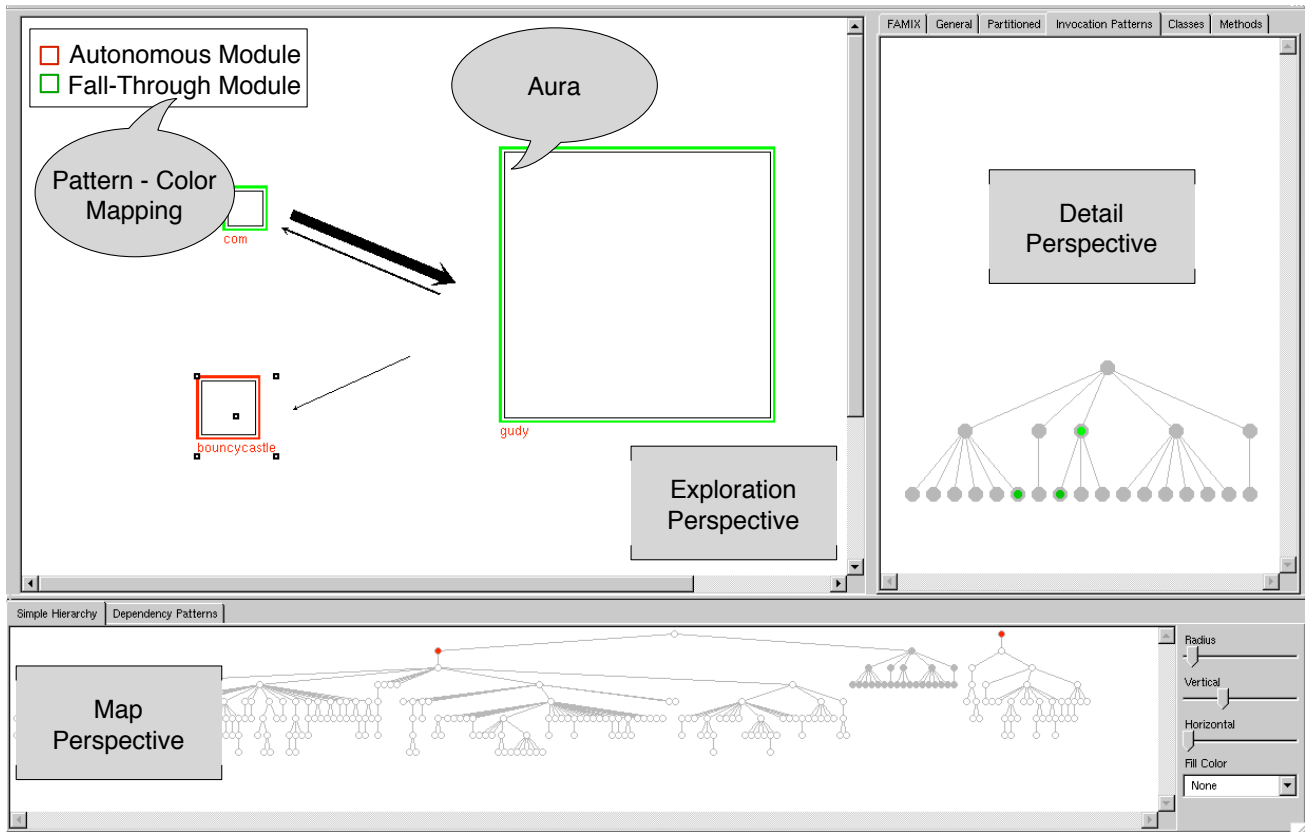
Autonomous Module
Fall-Through Module

Pattern - Color Mapping

Aura

com

gudy

bouncycastle

Exploration Perspective

FAMIX General Partitioned Invocation Patterns Classes Methods

Detail Perspective

Simple Hierarchy Dependency Patterns

Map Perspective

Radius

Vertical

Horizontal

Fill Color

None